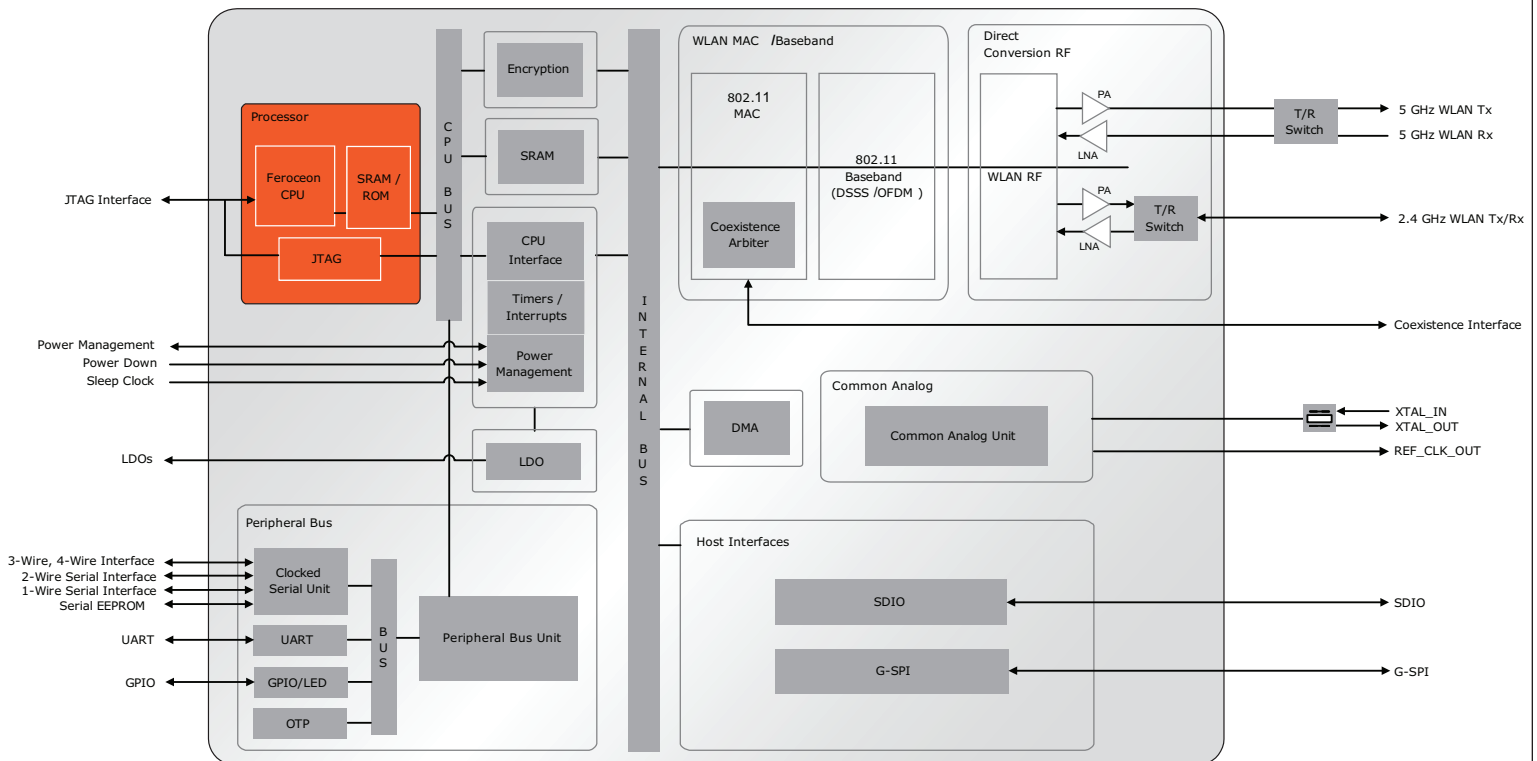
Processor

Feroceon CPU

SRAM / ROM

JTAG

JTAG Interface

C P U B U S

Encryption

SRAM

CPU Interface

Timers / Interrupts

Power Management

LDO

Power Management
Power Down
Sleep Clock

LDOs

I N T E R N A L B U S

WLAN MAC /Baseband

802.11 MAC

Coexistence Arbiter

802.11 Baseband (DSSS /OFDM )

Direct Conversion RF

WLAN RF

PA
LNA
PA
LNA

T/R Switch
T/R Switch

5 GHz WLAN Tx
5 GHz WLAN Rx
2.4 GHz WLAN Tx/Rx

Coexistence Interface

DMA

Common Analog

Common Analog Unit

XTAL_IN
XTAL_OUT
REF_CLK_OUT

Peripheral Bus

Clocked Serial Unit

UART

GPIO/LED

OTP

B U S

Peripheral Bus Unit

3-Wire, 4-Wire Interface
2-Wire Serial Interface
1-Wire Serial Interface
Serial EEPROM

UART

GPIO

Host Interfaces

SDIO

G-SPI

SDIO

G-SPI